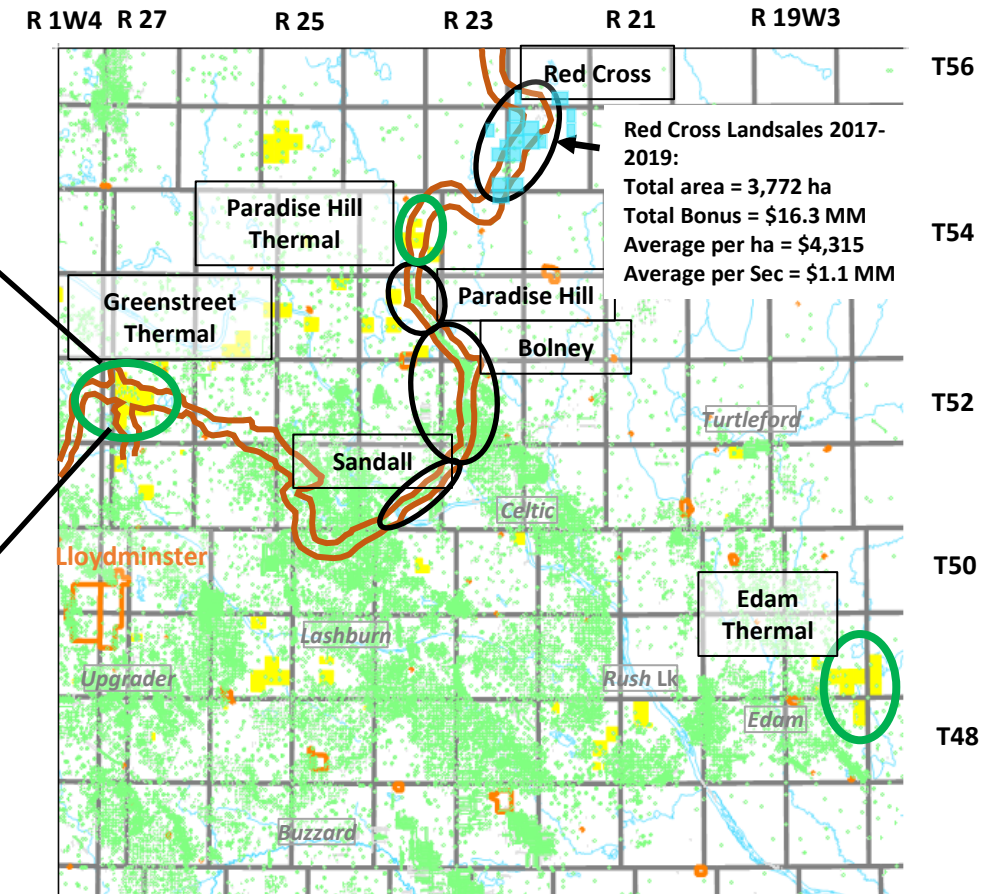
R 1W4 R 27 R 25 R 23 R 21 R 19W3

Red Cross

T56

Red Cross Landsales 2017-2019:
Total area = 3,772 ha
Total Bonus = $16.3 MM
Average per ha = $4,315
Average per Sec = $1.1 MM

Paradise Hill Thermal

T54

Greenstreet Thermal

Paradise Hill

Bolney

T52

Turtleford

Sandall

Celtic

Lloydminster

T50

Edam Thermal

Lashburn

Upgrader

Rush Lk

Edam

T48

Buzzard